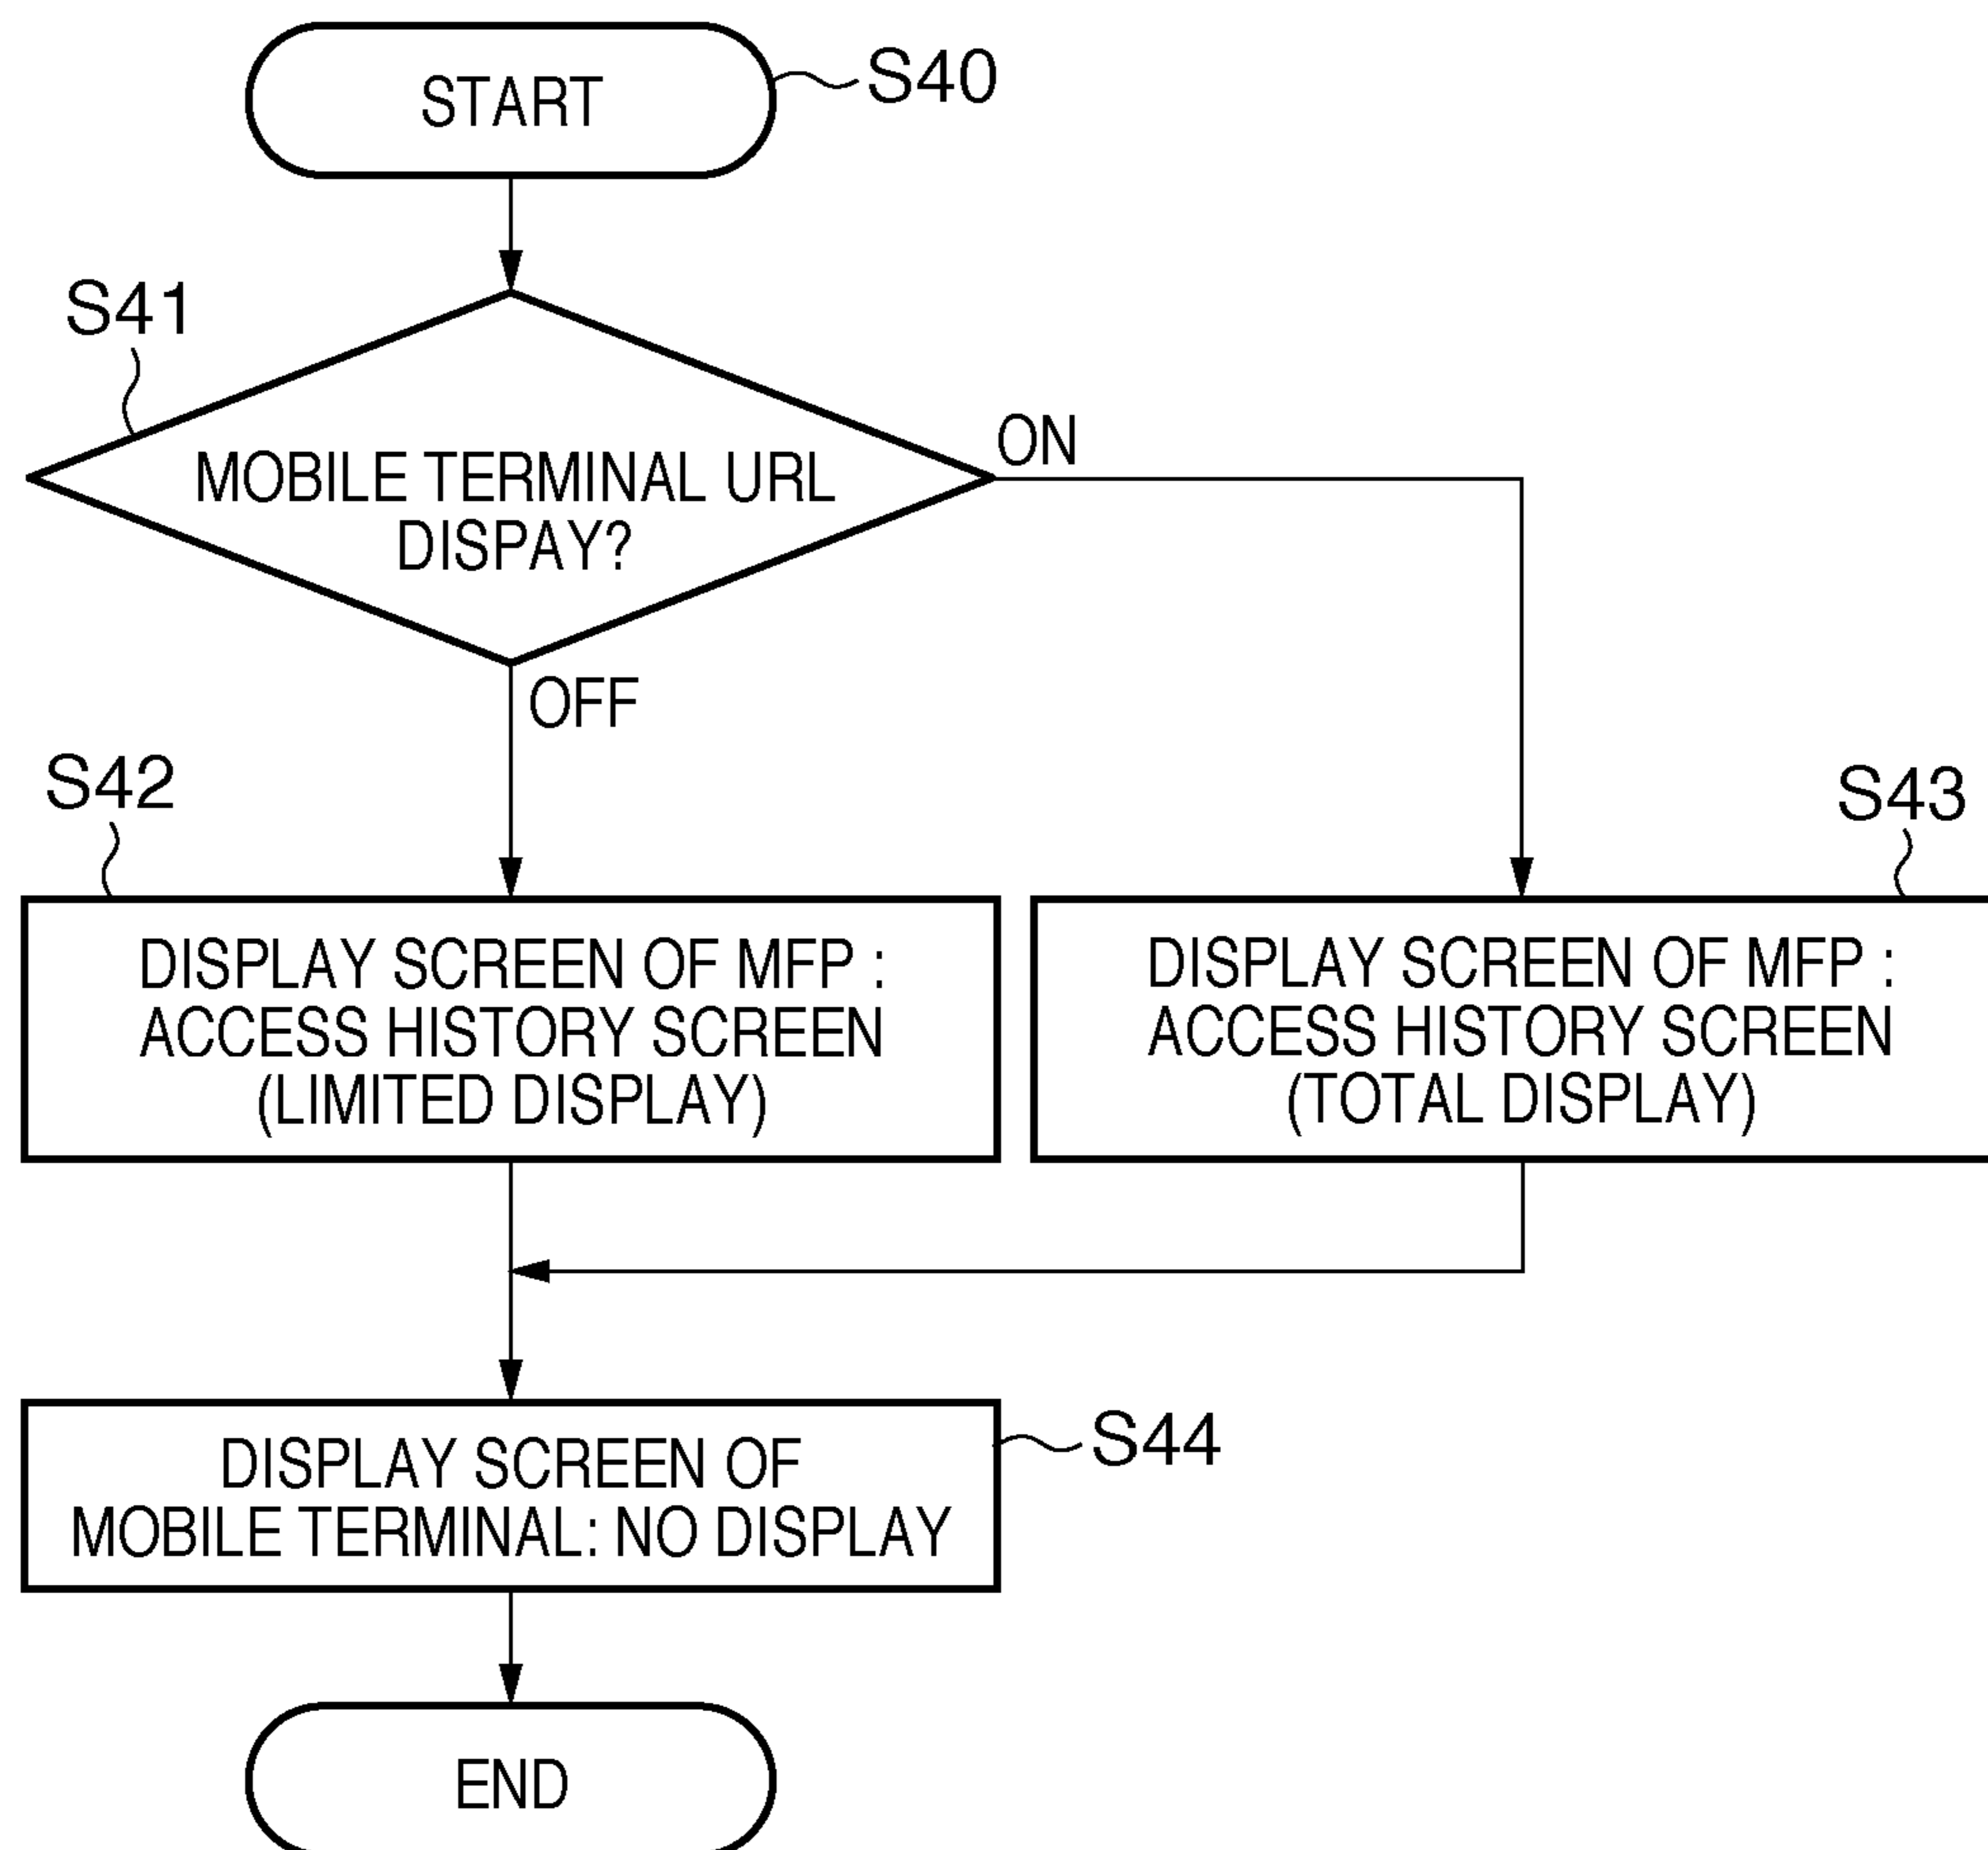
START

S40

S41

MOBILE TERMINAL URL DISPAY?

ON

OFF

S42

S43

DISPLAY SCREEN OF MFP : ACCESS HISTORY SCREEN (LIMITED DISPLAY)

DISPLAY SCREEN OF MFP : ACCESS HISTORY SCREEN (TOTAL DISPLAY)

DISPLAY SCREEN OF MOBILE TERMINAL: NO DISPLAY

S44

END